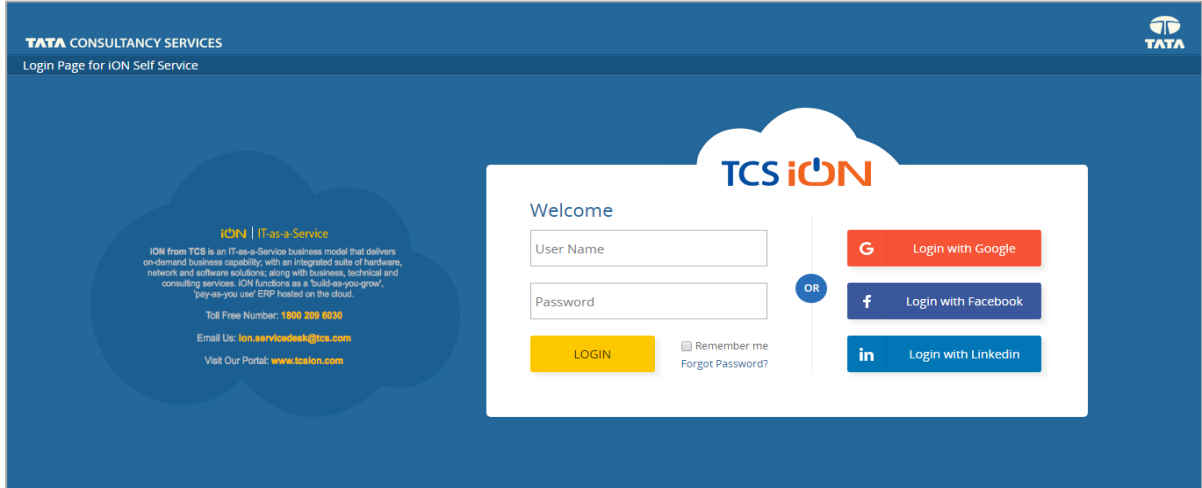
TATA CONSULTANCY SERVICES

TATA

Login Page for iON Self Service

iON | IT-as-a-Service

iON from TCS is an IT-as-a-Service business model that delivers on-demand business capability; with an integrated suite of hardware, network and software solutions; along with business, technical and consulting services. iON functions as a 'build-as-you-grow', 'pay-as-you use' ERP hosted on the cloud.

Toll Free Number: 1800 209 6030

Email Us: ion.servicedesk@tcs.com

Visit Our Portal: www.tcsion.com

TCS iON

Welcome

User Name

Password

LOGIN

Remember me

Forgot Password?

OR

G Login with Google

f Login with Facebook

in Login with Linkedin